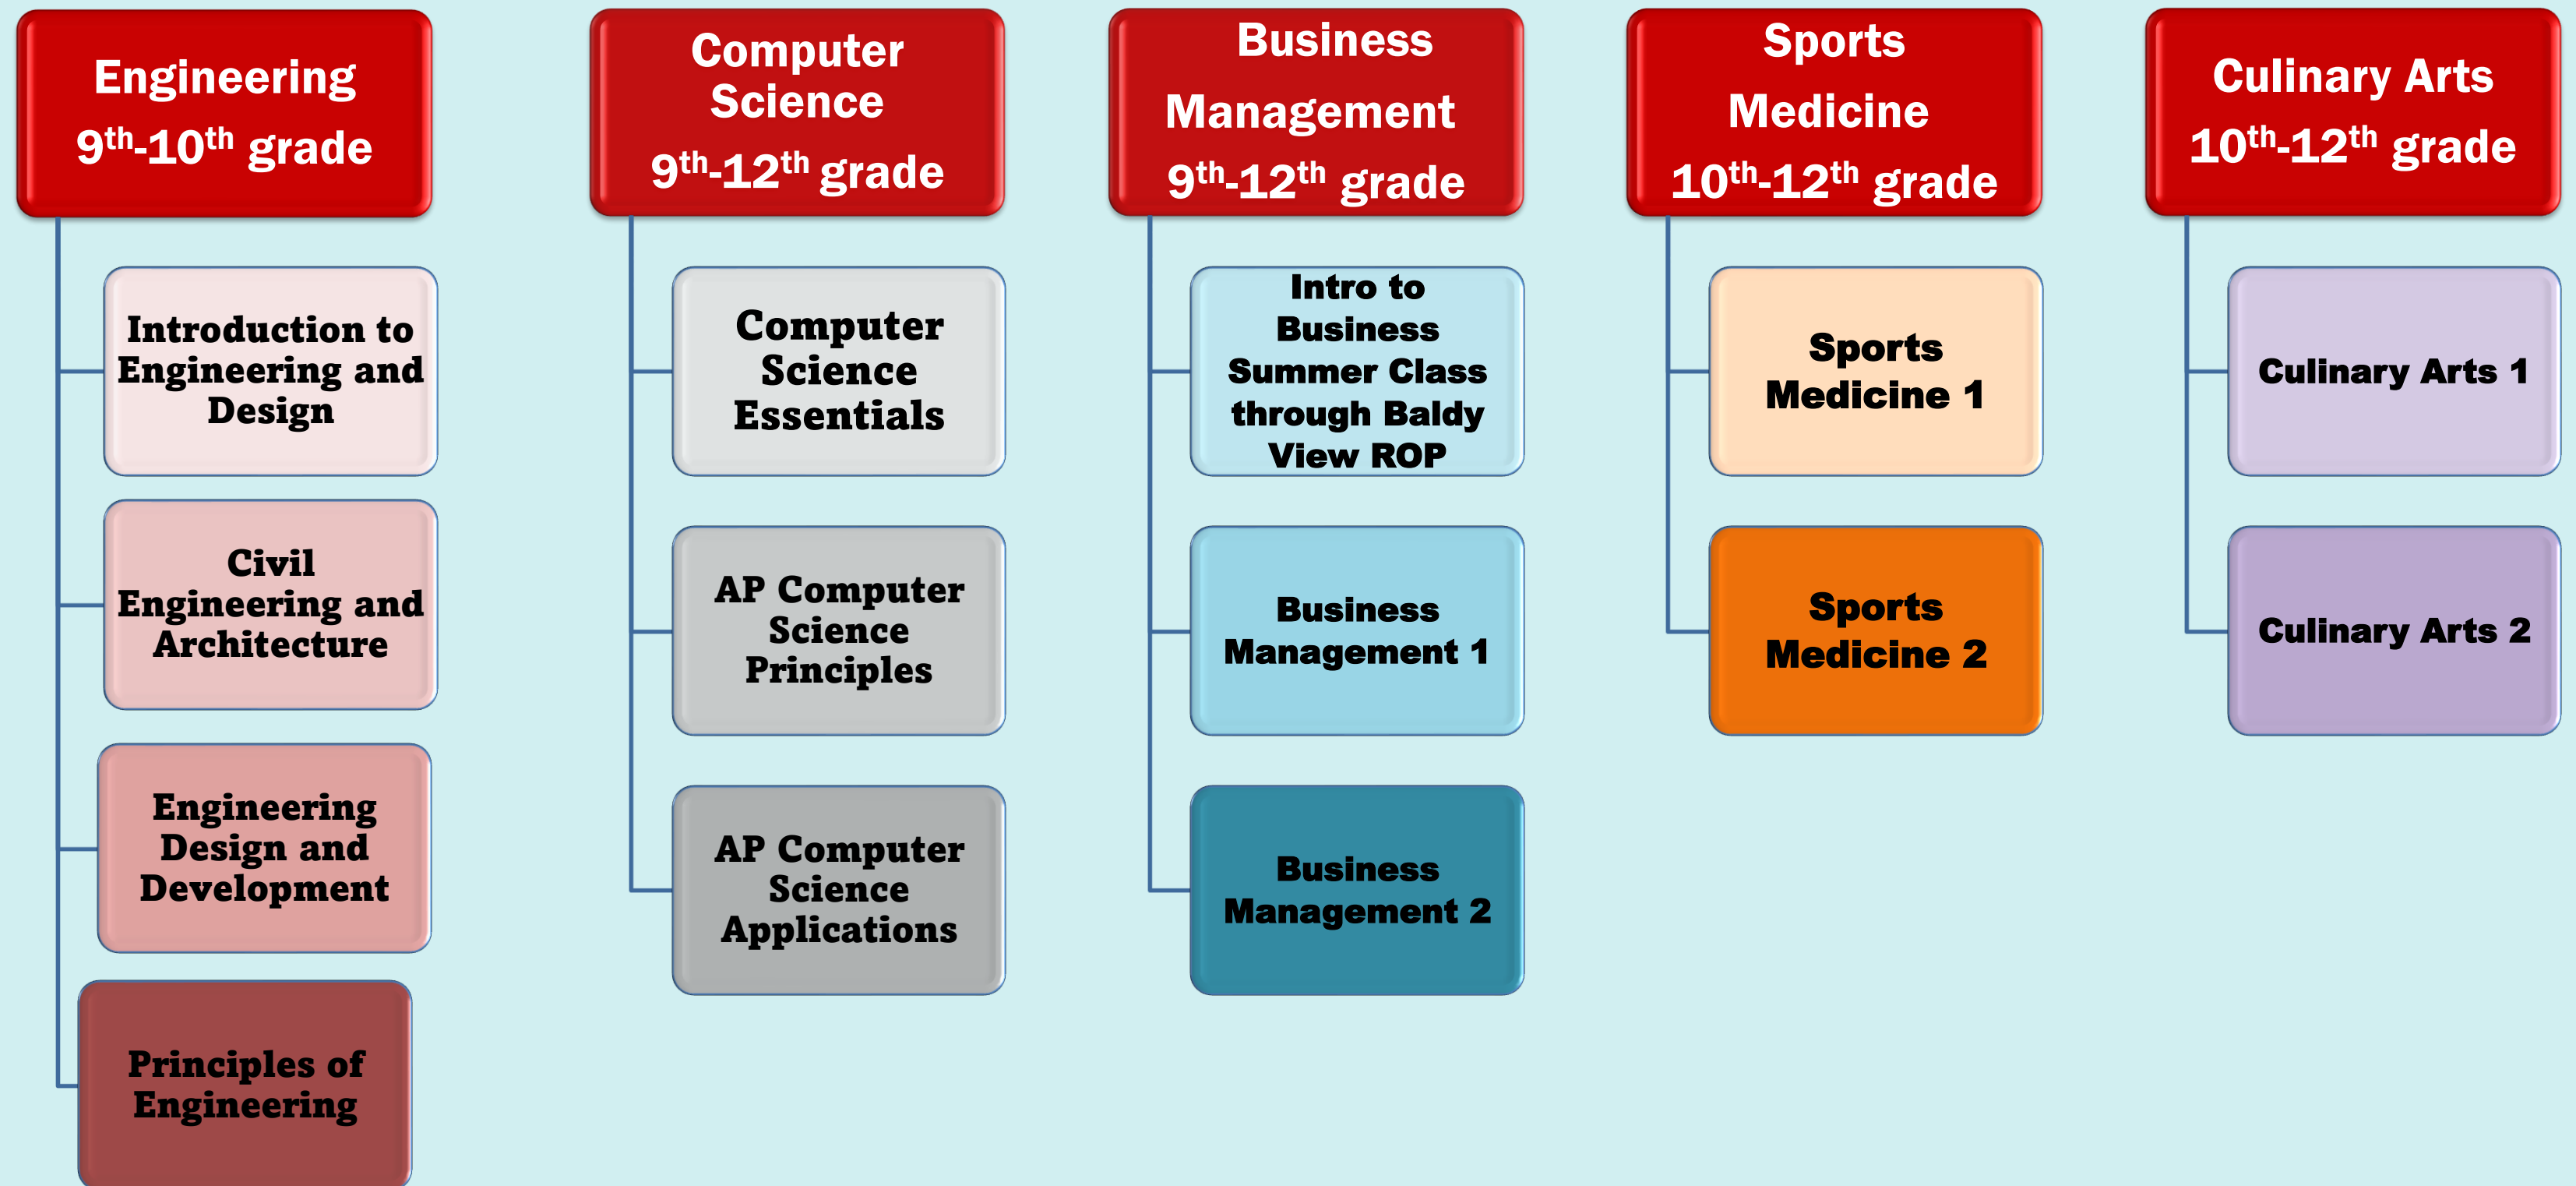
Engineering
9th-10th grade

Introduction to Engineering and Design

Civil Engineering and Architecture

Engineering Design and Development

Principles of Engineering

Computer Science
9th-12th grade

Computer Science Essentials

AP Computer Science Principles

AP Computer Science Applications

Business Management
9th-12th grade

Intro to Business Summer Class through Baldy View ROP

Business Management 1

Business Management 2

Sports Medicine
10th-12th grade

Sports Medicine 1

Sports Medicine 2

Culinary Arts
10th-12th grade

Culinary Arts 1

Culinary Arts 2